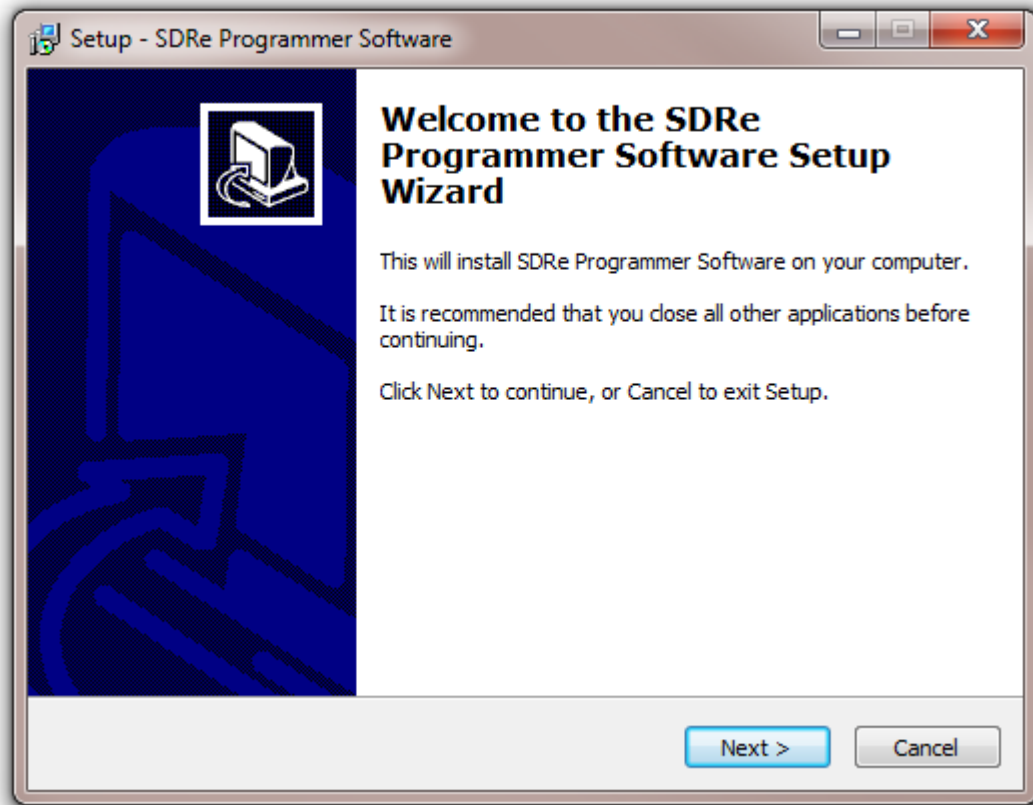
Setup - SDRe Programmer Software

Welcome to the SDRe Programmer Software Setup Wizard

This will install SDRe Programmer Software on your computer.

It is recommended that you close all other applications before continuing.

Click Next to continue, or Cancel to exit Setup.

Next >

Cancel